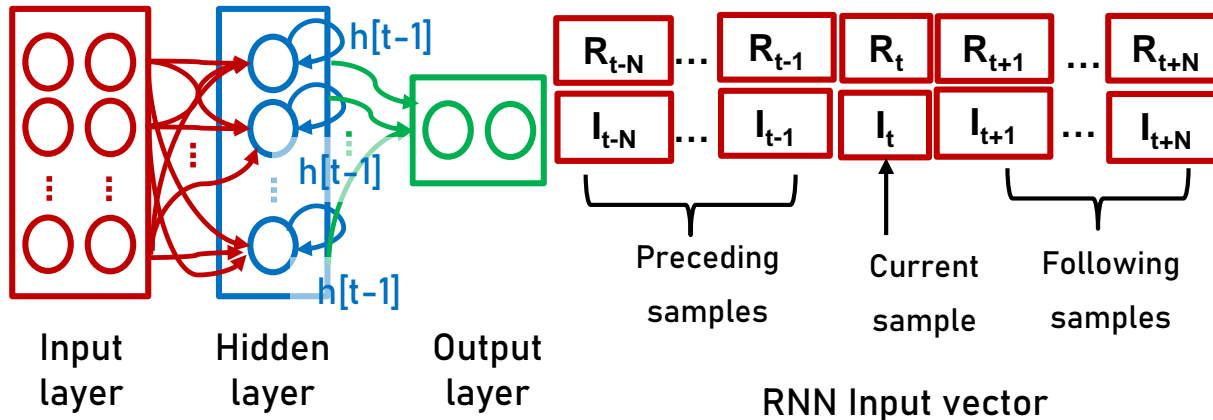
h[t-1]

h[t-1]

h[t-1]

Input layer

Hidden layer

Output layer

$R_{t-N}$ … $R_{t-1}$ $R_t$ $R_{t+1}$ … $R_{t+N}$

$I_{t-N}$ … $I_{t-1}$ $I_t$ $I_{t+1}$ … $I_{t+N}$

Preceding samples

Current sample

Following samples

RNN Input vector